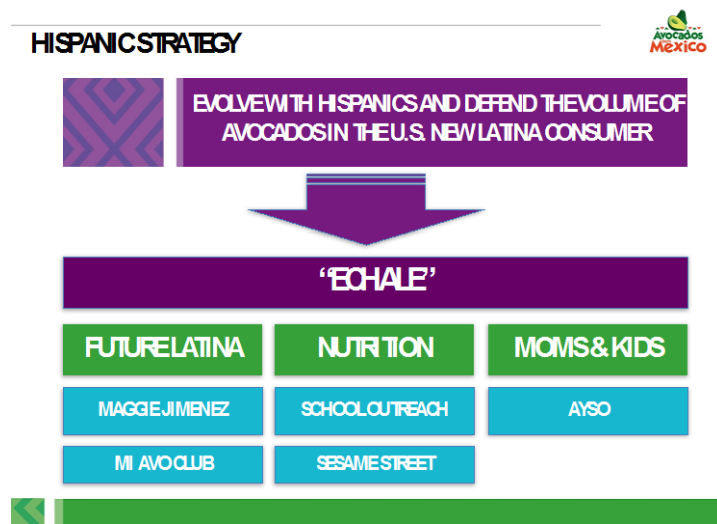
HISPANIC STRATEGY

Avocados from Mexico

EVOLVE WITH HISPANICS AND DEFEND THE VOLUME OF AVOCADOS IN THE U.S. NEW LATINA CONSUMER

"ECHALE"

| FUTURE LATINA | NUTRITION | MOMS & KIDS |
|---|---|---|
| MAGGIE JIMENEZ | SCHOOL OUTREACH | AYSO |
| MI AVO CLUB | SESAME STREET | |